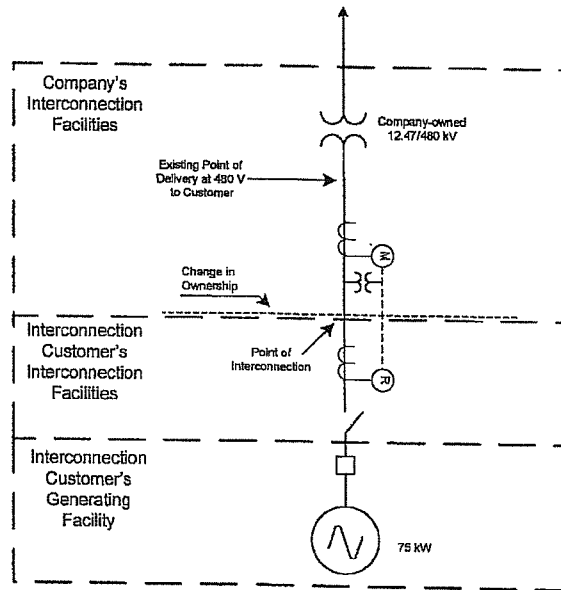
Company's Interconnection Facilities

Company-owned 12.47/480 kV

Existing Point of Delivery at 480 V to Customer

M

Change in Ownership

Interconnection Customer's Interconnection Facilities

Point of Interconnection

R

Interconnection Customer's Generating Facility

75 kW